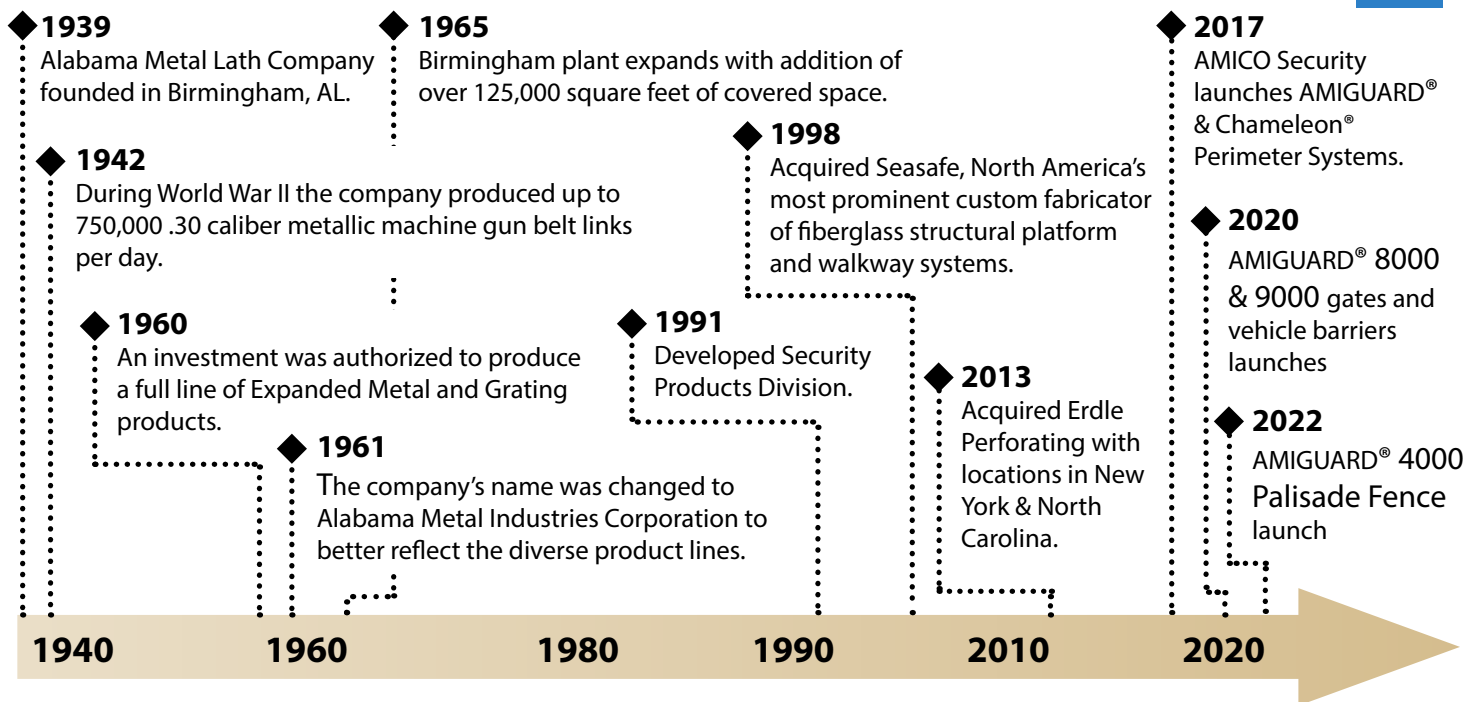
1939
Alabama Metal Lath Company founded in Birmingham, AL.

1942
During World War II the company produced up to 750,000 .30 caliber metallic machine gun belt links per day.

1960
An investment was authorized to produce a full line of Expanded Metal and Grating products.

1961
The company's name was changed to Alabama Metal Industries Corporation to better reflect the diverse product lines.

1965
Birmingham plant expands with addition of over 125,000 square feet of covered space.

1991
Developed Security Products Division.

1998
Acquired Seasafe, North America's most prominent custom fabricator of fiberglass structural platform and walkway systems.

2013
Acquired Erdle Perforating with locations in New York & North Carolina.

2017
AMICO Security launches AMIGUARD® & Chameleon® Perimeter Systems.

2020
AMIGUARD® 8000 & 9000 gates and vehicle barriers launches

2022
AMIGUARD® 4000 Palisade Fence launch

1940 1960 1980 1990 2010 2020